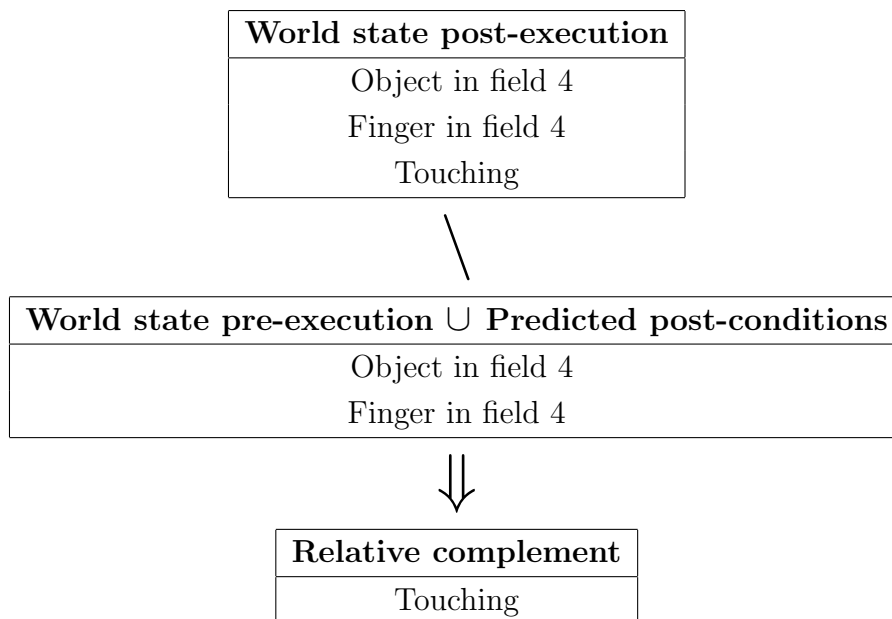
| World state post-execution |
|---|
| Object in field 4 |
| Finger in field 4 |
| Touching |

$\setminus$

| World state pre-execution $\cup$ Predicted post-conditions |
|---|
| Object in field 4 |
| Finger in field 4 |

$\Downarrow$

| Relative complement |
|---|
| Touching |